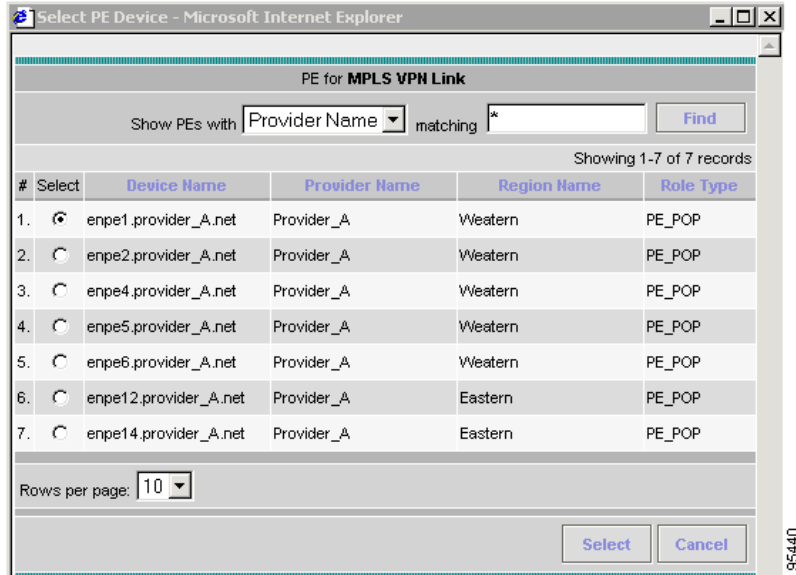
Select PE Device - Microsoft Internet Explorer

PE for MPLS VPN Link

Show PEs with Provider Name matching * Find

Showing 1-7 of 7 records

| # | Select | Device Name | Provider Name | Region Name | Role Type |
|---|---|---|---|---|---|
| 1. | ◉ | enpe1.provider_A.net | Provider_A | Weatern | PE_POP |
| 2. | ○ | enpe2.provider_A.net | Provider_A | Weatern | PE_POP |
| 3. | ○ | enpe4.provider_A.net | Provider_A | Weatern | PE_POP |
| 4. | ○ | enpe5.provider_A.net | Provider_A | Weatern | PE_POP |
| 5. | ○ | enpe6.provider_A.net | Provider_A | Weatern | PE_POP |
| 6. | ○ | enpe12.provider_A.net | Provider_A | Eastern | PE_POP |
| 7. | ○ | enpe14.provider_A.net | Provider_A | Eastern | PE_POP |

Rows per page: 10

Select Cancel

95440